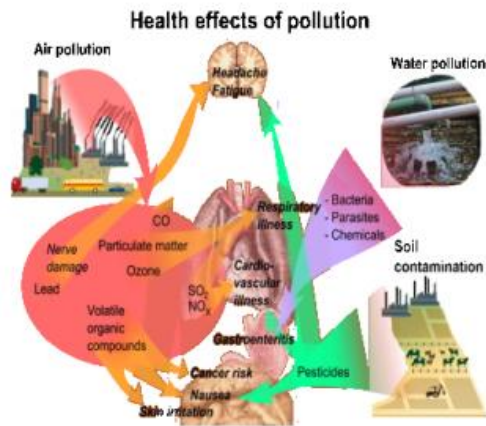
Health effects of pollution

Air pollution

Headache
Fatigue

Water pollution

CO

Nerve damage

Particulate matter

Ozone

Lead

Volatile organic compounds

Respiratory illness

Cardio-vascular illness

$SO_2$
$NO_x$

- Bacteria
- Parasites
- Chemicals

Soil contamination

Gastroenteritis

Cancer risk

Nausea

Skin irritation

Pesticides